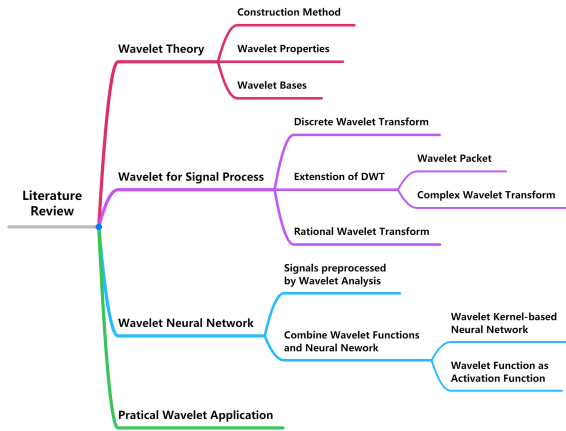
Literature Review

Wavelet Theory
Construction Method
Wavelet Properties
Wavelet Bases

Wavelet for Signal Process
Discrete Wavelet Transform
Extenstion of DWT
Wavelet Packet
Complex Wavelet Transform
Rational Wavelet Transform

Wavelet Neural Network
Signals preprocessed by Wavelet Analysis
Combine Wavelet Functions and Neural Nework
Wavelet Kernel-based Neural Network
Wavelet Function as Activation Function

Pratical Wavelet Application